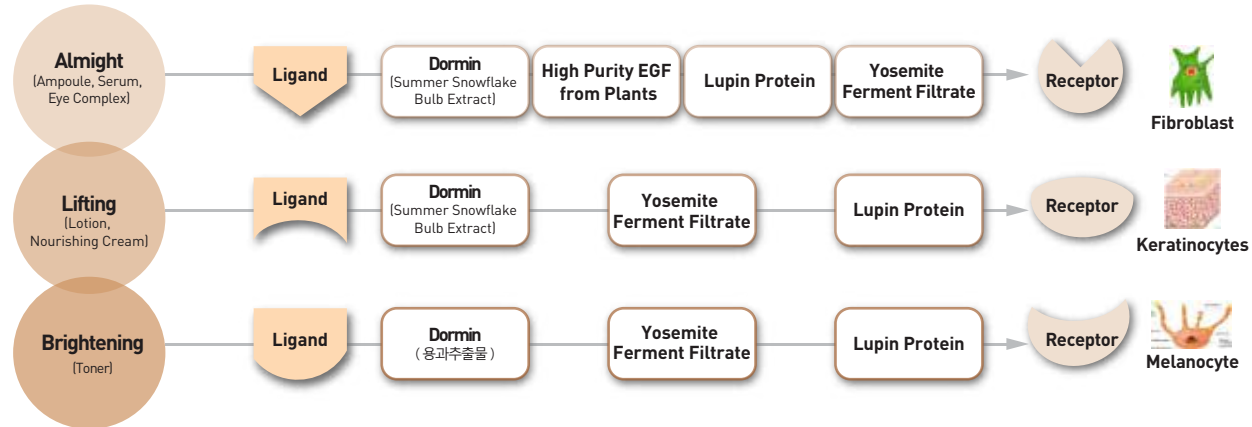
Almight
(Ampoule, Serum, Eye Complex)

Ligand

Dormin
(Summer Snowflake Bulb Extract)

High Purity EGF from Plants

Lupin Protein

Yosemite Ferment Filtrate

Receptor

Fibroblast

Lifting
(Lotion, Nourishing Cream)

Ligand

Dormin
(Summer Snowflake Bulb Extract)

Yosemite Ferment Filtrate

Lupin Protein

Receptor

Keratinocytes

Brightening
(Toner)

Ligand

Dormin
( 용과추출물 )

Yosemite Ferment Filtrate

Lupin Protein

Receptor

Melanocyte